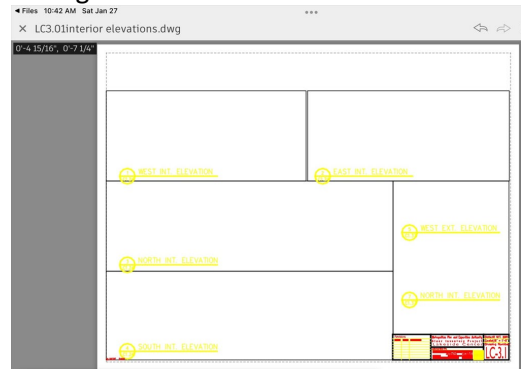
◀ Files 10:42 AM Sat Jan 27

× LC3.01interior elevations.dwg

0'-4 15/16", 0'-7 1/4"

WEST INT. ELEVATION

EAST INT. ELEVATION

WEST EXT. ELEVATION

NORTH INT. ELEVATION

NORTH INT. ELEVATION

SOUTH INT. ELEVATION

LC3.1

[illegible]